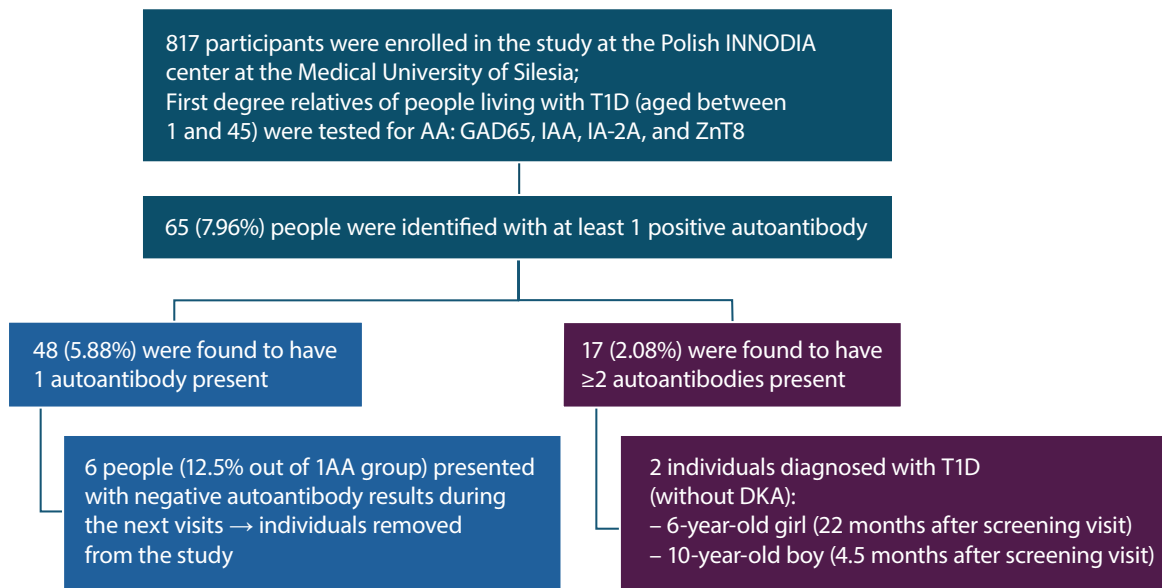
817 participants were enrolled in the study at the Polish INNODIA center at the Medical University of Silesia;
First degree relatives of people living with T1D (aged between 1 and 45) were tested for AA: GAD65, IAA, IA-2A, and ZnT8

65 (7.96%) people were identified with at least 1 positive autoantibody

48 (5.88%) were found to have 1 autoantibody present

17 (2.08%) were found to have ≥2 autoantibodies present

6 people (12.5% out of 1AA group) presented with negative autoantibody results during the next visits → individuals removed from the study

2 individuals diagnosed with T1D (without DKA):
– 6-year-old girl (22 months after screening visit)
– 10-year-old boy (4.5 months after screening visit)